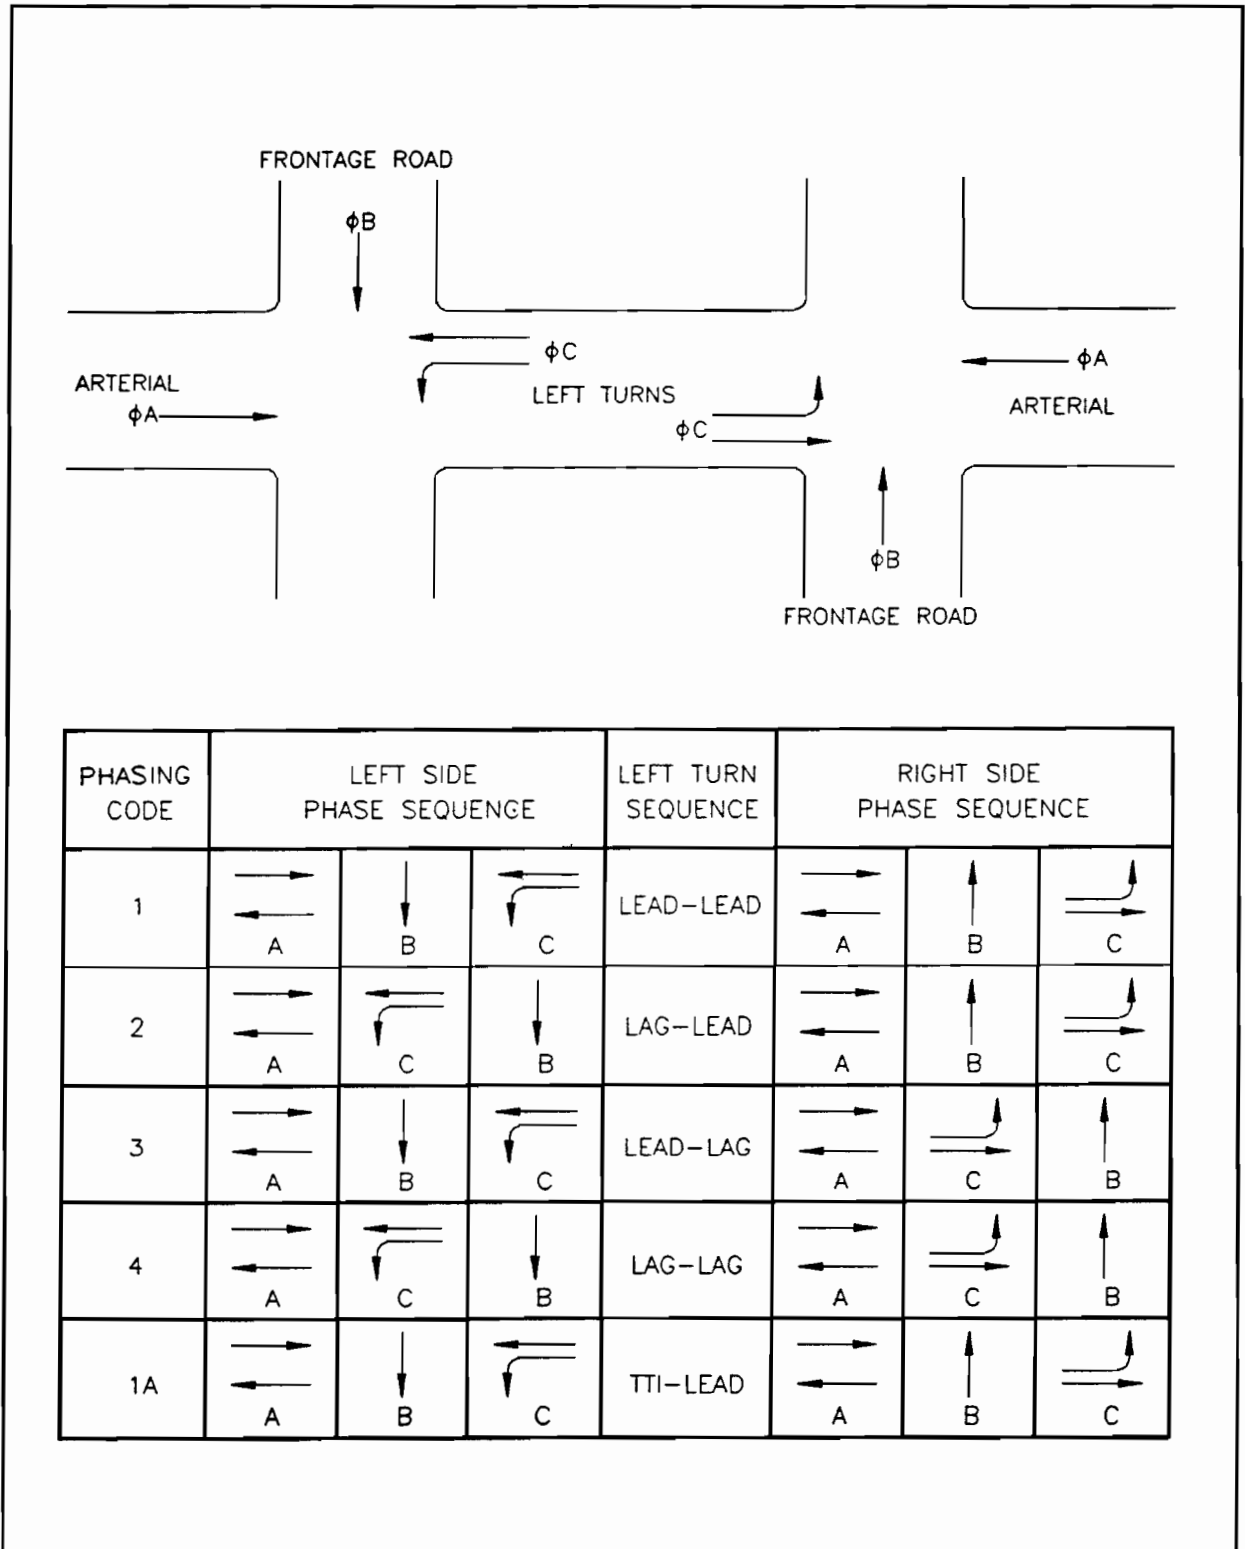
FRONTAGE ROAD

$\phi$B

$\phi$C

ARTERIAL

$\phi$A

LEFT TURNS

$\phi$C

$\phi$A

ARTERIAL

$\phi$B

FRONTAGE ROAD

| PHASING CODE | LEFT SIDE PHASE SEQUENCE | | | LEFT TURN SEQUENCE | RIGHT SIDE PHASE SEQUENCE | | |
|---|---|---|---|---|---|---|---|
| 1 | A | B | C | LEAD–LEAD | A | B | C |
| 2 | A | C | B | LAG–LEAD | A | B | C |
| 3 | A | B | C | LEAD–LAG | A | C | B |
| 4 | A | C | B | LAG–LAG | A | C | B |
| 1A | A | B | C | TTI–LEAD | A | B | C |